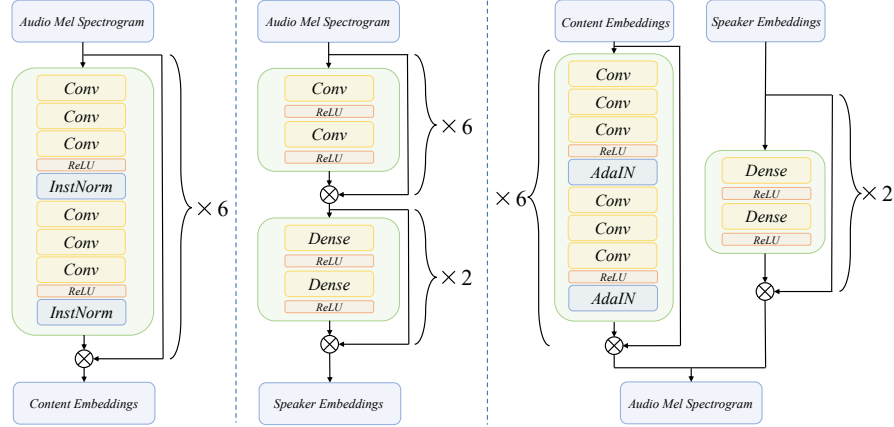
Audio Mel Spectrogram

Conv
Conv
Conv
ReLU
InstNorm
Conv
Conv
Conv
ReLU
InstNorm

$\times 6$

Content Embeddings

Audio Mel Spectrogram

Conv
ReLU
Conv
ReLU

$\times 6$

Dense
ReLU
Dense
ReLU

$\times 2$

Speaker Embeddings

Content Embeddings

Speaker Embeddings

$\times 6$

Conv
Conv
Conv
ReLU
AdaIN
Conv
Conv
Conv
ReLU
AdaIN

Dense
ReLU
Dense
ReLU

$\times 2$

Audio Mel Spectrogram